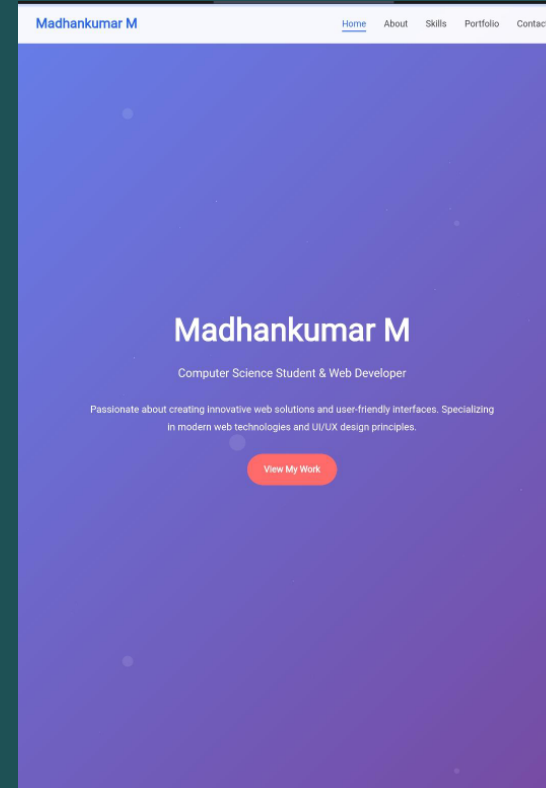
Madhankumar M

Home About Skills Portfolio Contac

Madhankumar M

Computer Science Student & Web Developer

Passionate about creating innovative web solutions and user-friendly interfaces. Specializing in modern web technologies and UI/UX design principles.

View My Work